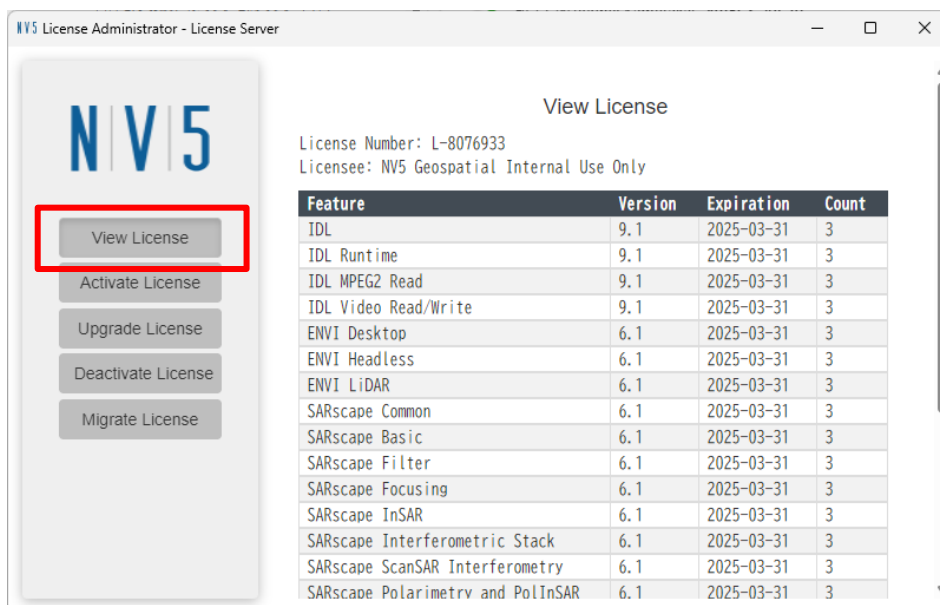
NV5 License Administrator - License Server

NV5

View License

Activate License

Upgrade License

Deactivate License

Migrate License

View License

License Number: L-8076933
Licensee: NV5 Geospatial Internal Use Only

| Feature | Version | Expiration | Count |
|---|---|---|---|
| IDL | 9.1 | 2025-03-31 | 3 |
| IDL Runtime | 9.1 | 2025-03-31 | 3 |
| IDL MPEG2 Read | 9.1 | 2025-03-31 | 3 |
| IDL Video Read/Write | 9.1 | 2025-03-31 | 3 |
| ENVI Desktop | 6.1 | 2025-03-31 | 3 |
| ENVI Headless | 6.1 | 2025-03-31 | 3 |
| ENVI LiDAR | 6.1 | 2025-03-31 | 3 |
| SARscape Common | 6.1 | 2025-03-31 | 3 |
| SARscape Basic | 6.1 | 2025-03-31 | 3 |
| SARscape Filter | 6.1 | 2025-03-31 | 3 |
| SARscape Focusing | 6.1 | 2025-03-31 | 3 |
| SARscape InSAR | 6.1 | 2025-03-31 | 3 |
| SARscape Interferometric Stack | 6.1 | 2025-03-31 | 3 |
| SARscape ScanSAR Interferometry | 6.1 | 2025-03-31 | 3 |
| SARscape Polarimetry and PolInSAR | 6.1 | 2025-03-31 | 3 |